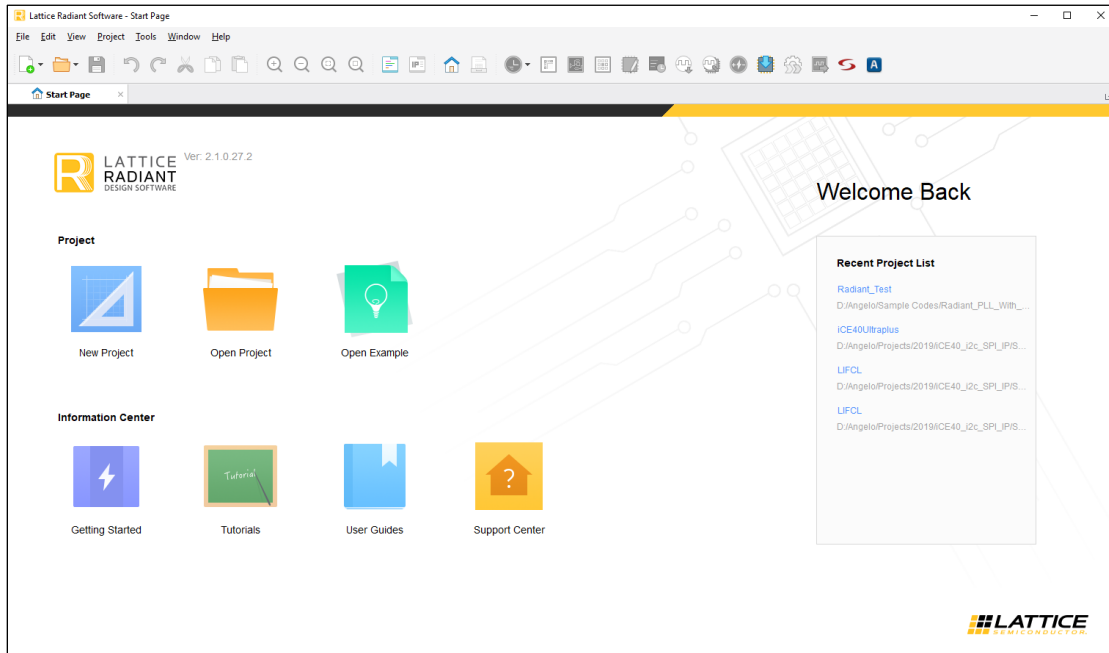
Lattice Radiant Software - Start Page

File Edit View Project Tools Window Help

Start Page

LATTICE RADIANT DESIGN SOFTWARE Ver: 2.1.0.27.2

Welcome Back

Project

New Project

Open Project

Open Example

Information Center

Getting Started

Tutorial

Tutorials

User Guides

Support Center

Recent Project List

Radiant_Test
D:/Angelo/Sample Codes/Radiant_PLL_With_...

iCE40Ultraplus
D:/Angelo/Projects/2019/iCE40_i2c_SPI_IP/S...

LIFCL
D:/Angelo/Projects/2019/iCE40_i2c_SPI_IP/S...

LIFCL
D:/Angelo/Projects/2019/iCE40_i2c_SPI_IP/S...

LATTICE SEMICONDUCTOR